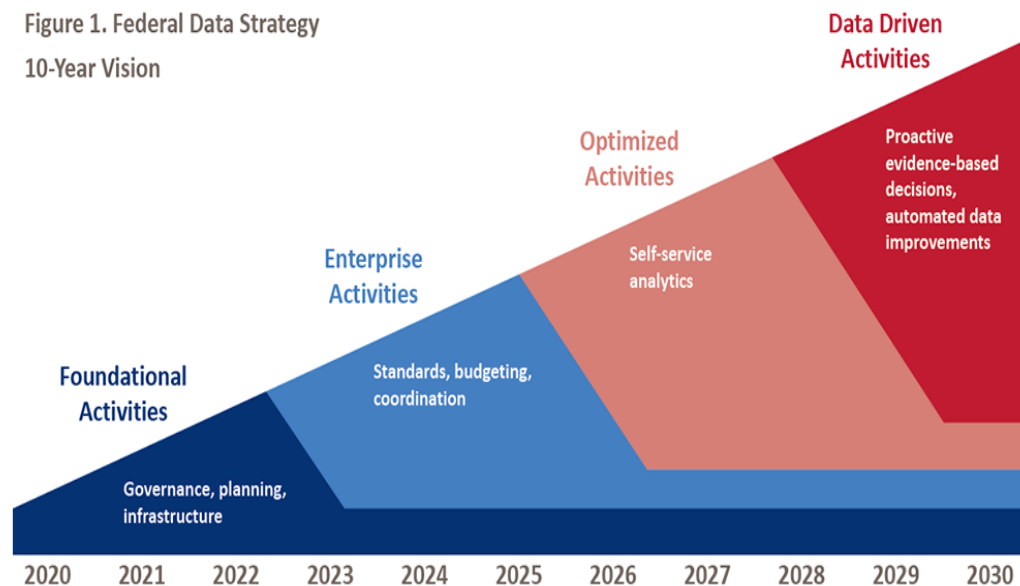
Figure 1. Federal Data Strategy

10-Year Vision

Data Driven Activities

Optimized Activities

Enterprise Activities

Foundational Activities

Proactive evidence-based decisions, automated data improvements

Self-service analytics

Standards, budgeting, coordination

Governance, planning, infrastructure

2020 2021 2022 2023 2024 2025 2026 2027 2028 2029 2030